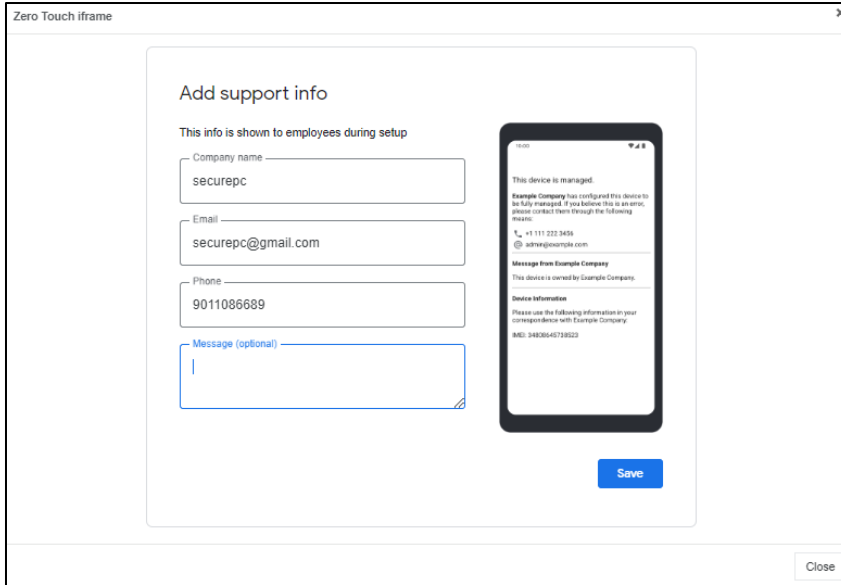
Zero Touch iframe

Add support info

This info is shown to employees during setup

Company name
securepc

Email
securepc@gmail.com

Phone
9011086689

Message (optional)

10:00

This device is managed.

Example Company has configured this device to be fully managed. If you believe this is an error, please contact them through the following means:

+1 111 222 3456
admin@example.com

Message from Example Company

This device is owned by Example Company.

Device Information

Please use the following information in your correspondence with Example Company:

IMEI: 348086457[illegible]

Save

Close